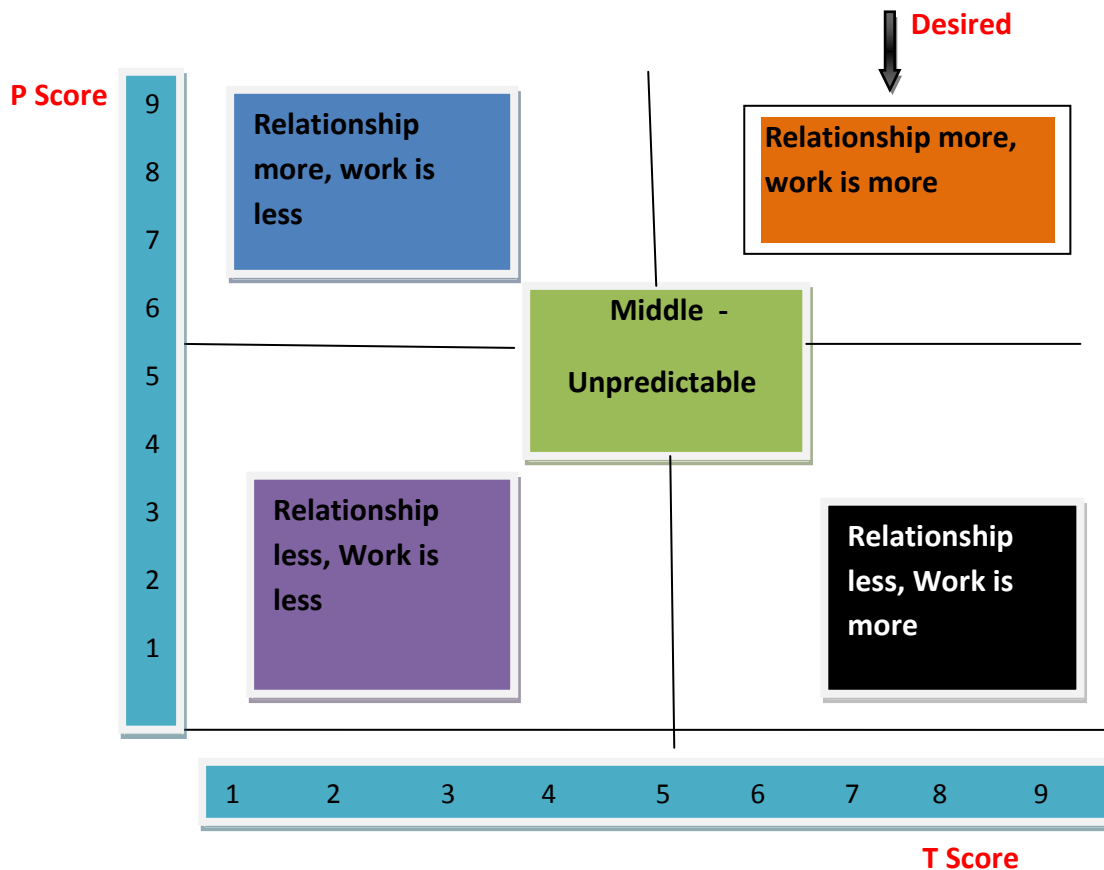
Desired

P Score

9
8
7
6
5
4
3
2
1

Relationship more, work is less

Relationship more, work is more

Middle -

Unpredictable

Relationship less, Work is less

Relationship less, Work is more

1 2 3 4 5 6 7 8 9

T Score